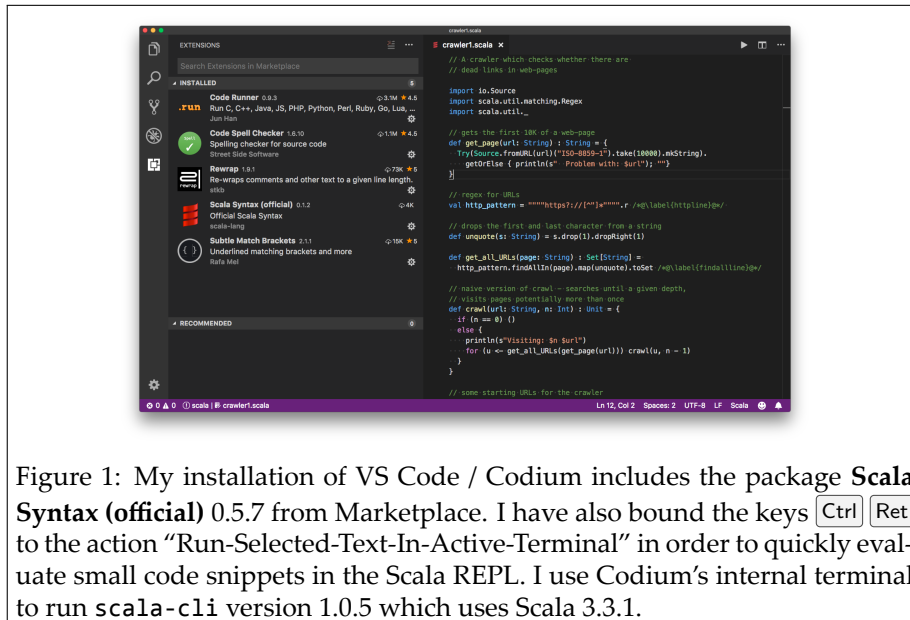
crawler1.scala

EXTENSIONS

Search Extensions in Marketplace

INSTALLED 5

Code Runner 0.9.3 3.1M ★4.5
Run C, C++, Java, JS, PHP, Python, Perl, Ruby, Go, Lua, ...
Jun Han

Code Spell Checker 1.6.10 1.1M ★4.5
Spelling checker for source code
Street Side Software

Rewrap 1.9.1 73K ★5
Re-wraps comments and other text to a given line length.
stkb

Scala Syntax (official) 0.1.2 4K
Official Scala Syntax
scala-lang

Subtle Match Brackets 2.1.1 15K ★5
Underlined matching brackets and more
Rafa Mel

RECOMMENDED 0

crawler1.scala ×

// A crawler which checks whether there are
// dead links in web-pages

import io.Source
import scala.util.matching.Regex
import scala.util._

// gets the first 10K of a web-page
def get_page(url: String) : String = {
  Try(Source.fromURL(url)("ISO-8859-1")).take(10000).mkString).
    getOrElse { println(s" Problem with: $url"); ""}
}

// regex for URLs
val http_pattern = """"https?://[^"]*"""".r /*@\label{httpline}@*/

// drops the first and last character from a string
def unquote(s: String) = s.drop(1).dropRight(1)

def get_all_URLs(page: String) : Set[String] =
  http_pattern.findAllIn(page).map(unquote).toSet /*@\label{findallline}@*/

// naive version of crawl - searches until a given depth,
// visits pages potentially more than once
def crawl(url: String, n: Int) : Unit = {
  if (n == 0) ()
  else {
    println(s"Visiting: $n $url")
    for (u <- get_all_URLs(get_page(url))) crawl(u, n - 1)
  }
}

// some starting URLs for the crawler

⊗ 0 ⚠ 0 ⓘ scala | crawler1.scala    Ln 12, Col 2  Spaces: 2  UTF-8  LF  Scala

Figure 1: My installation of VS Code / Codium includes the package **Scala Syntax (official)** 0.5.7 from Marketplace. I have also bound the keys Ctrl Ret to the action "Run-Selected-Text-In-Active-Terminal" in order to quickly evaluate small code snippets in the Scala REPL. I use Codium's internal terminal to run scala-cli version 1.0.5 which uses Scala 3.3.1.